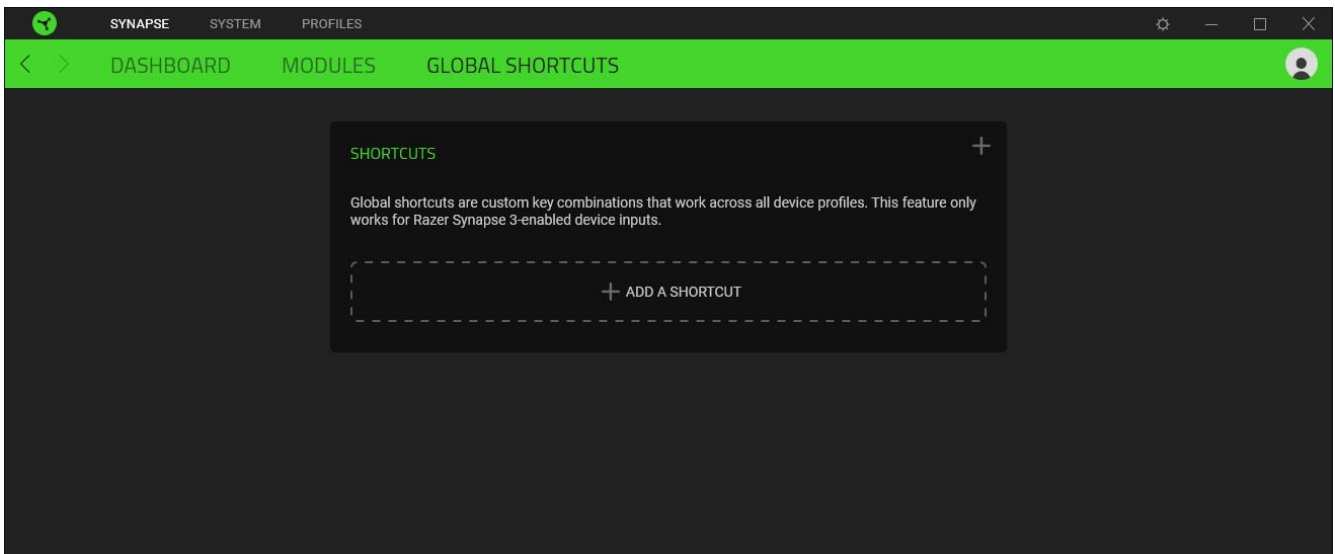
SYNAPSE SYSTEM PROFILES

DASHBOARD MODULES GLOBAL SHORTCUTS

SHORTCUTS

+

Global shortcuts are custom key combinations that work across all device profiles. This feature only works for Razer Synapse 3-enabled device inputs.

+ ADD A SHORTCUT